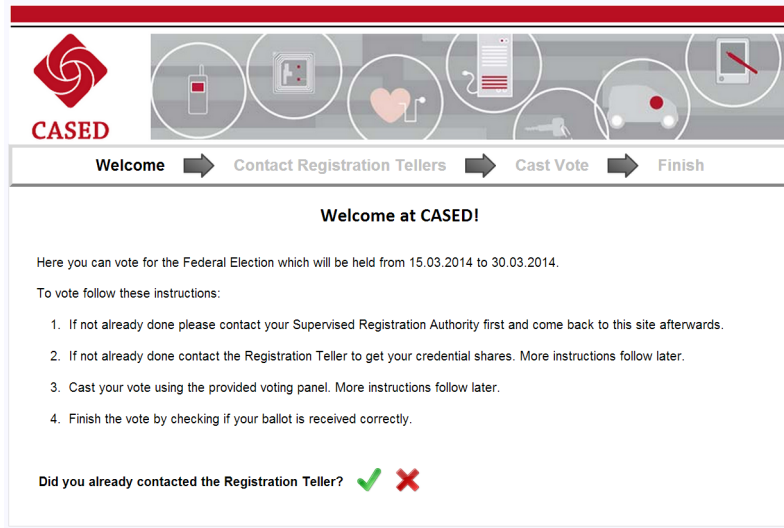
CASED

Welcome
Contact Registration Tellers
Cast Vote
Finish

Welcome at CASED!

Here you can vote for the Federal Election which will be held from 15.03.2014 to 30.03.2014.

To vote follow these instructions:

1. If not already done please contact your Supervised Registration Authority first and come back to this site afterwards.

2. If not already done contact the Registration Teller to get your credential shares. More instructions follow later.

3. Cast your vote using the provided voting panel. More instructions follow later.

4. Finish the vote by checking if your ballot is received correctly.

Did you already contacted the Registration Teller?